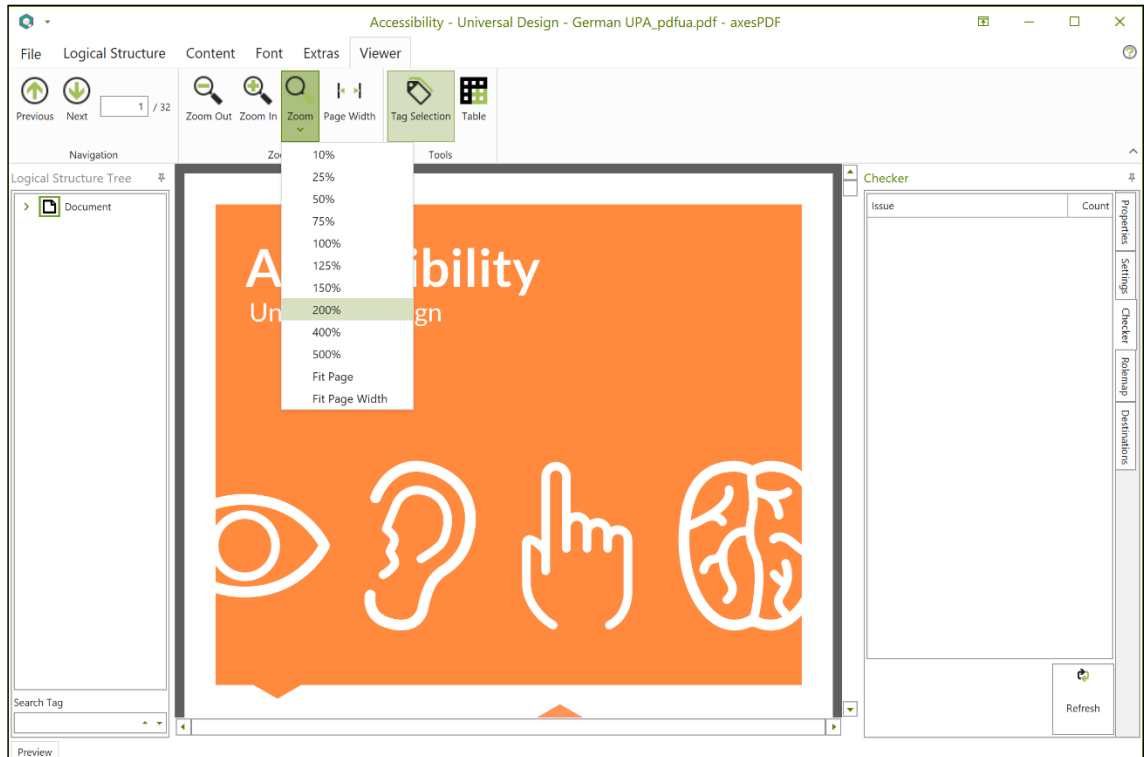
Accessibility - Universal Design - German UPA_pdfua.pdf - axesPDF

File Logical Structure Content Font Extras Viewer

Previous Next 1 / 32
Navigation

Zoom Out Zoom In Zoom Page Width
Zo

Tag Selection Table
Tools

10%
25%
50%
75%
100%
125%
150%
200%
400%
500%
Fit Page
Fit Page Width

Logical Structure Tree
Document

Search Tag

Preview

A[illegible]ibility
Un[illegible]gn

Checker
Issue Count

Refresh

Properties
Settings
Checker
Rolemap
Destinations